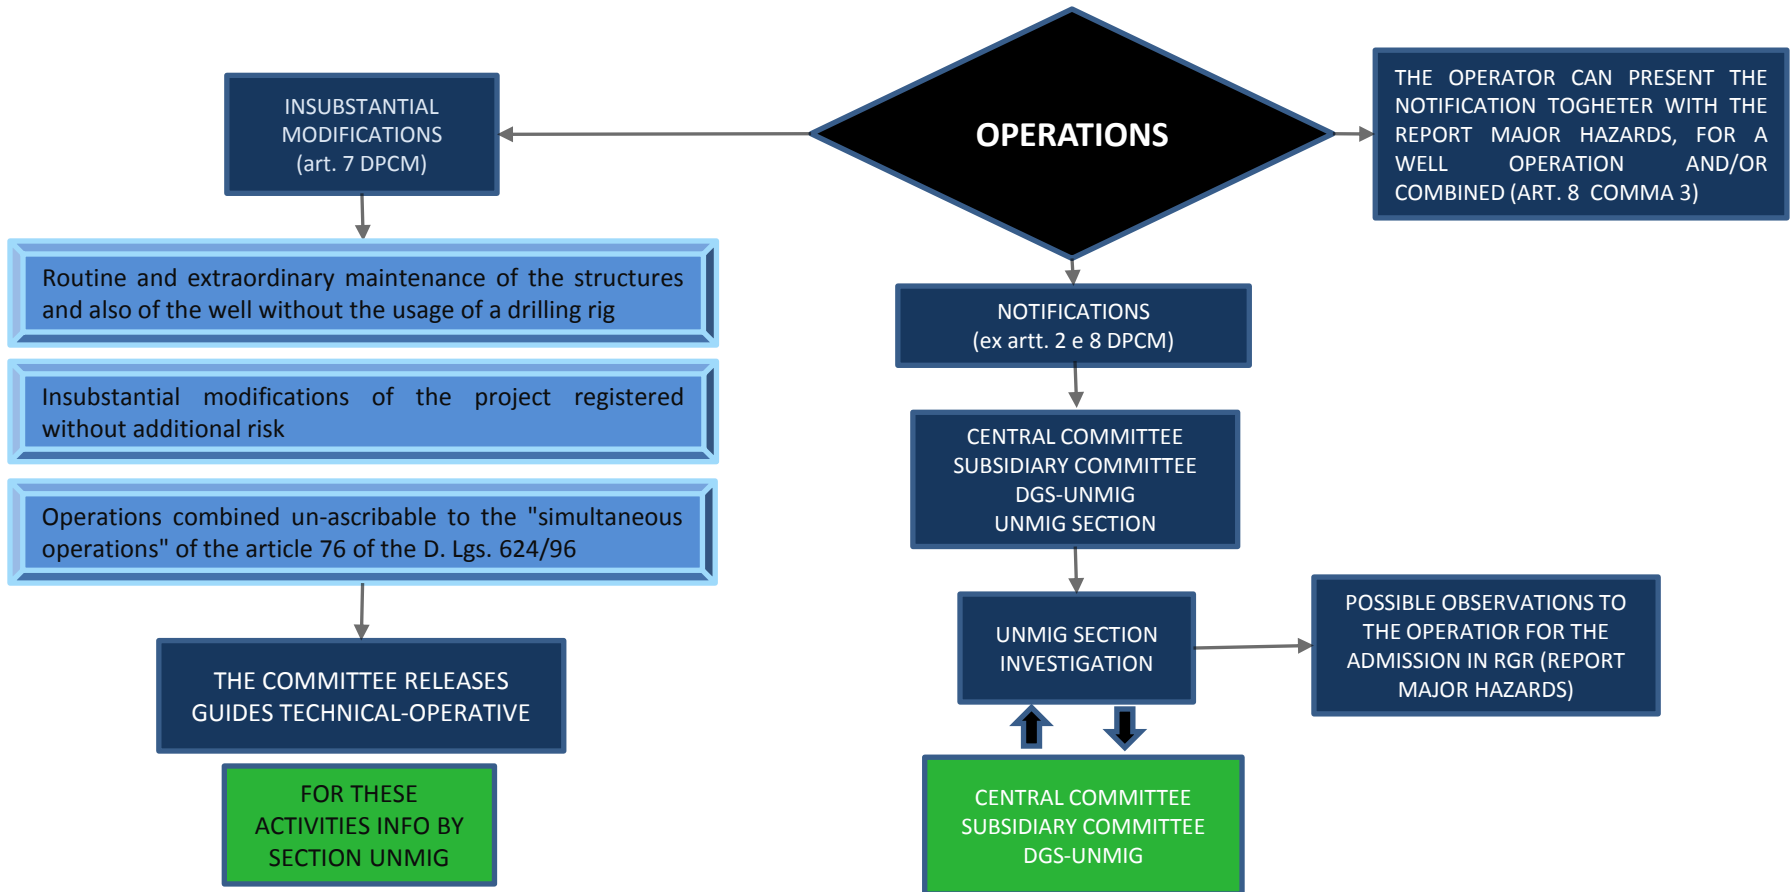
OPERATIONS

INSUBSTANTIAL MODIFICATIONS (art. 7 DPCM)

THE OPERATOR CAN PRESENT THE NOTIFICATION TOGHETER WITH THE REPORT MAJOR HAZARDS, FOR A WELL OPERATION AND/OR COMBINED (ART. 8 COMMA 3)

Routine and extraordinary maintenance of the structures and also of the well without the usage of a drilling rig

Insubstantial modifications of the project registered without additional risk

Operations combined un-ascribable to the "simultaneous operations" of the article 76 of the D. Lgs. 624/96

THE COMMITTEE RELEASES GUIDES TECHNICAL-OPERATIVE

FOR THESE ACTIVITIES INFO BY SECTION UNMIG

NOTIFICATIONS (ex artt. 2 e 8 DPCM)

CENTRAL COMMITTEE
SUBSIDIARY COMMITTEE
DGS-UNMIG
UNMIG SECTION

UNMIG SECTION INVESTIGATION

POSSIBLE OBSERVATIONS TO THE OPERATOR FOR THE ADMISSION IN RGR (REPORT MAJOR HAZARDS)

CENTRAL COMMITTEE
SUBSIDIARY COMMITTEE
DGS-UNMIG